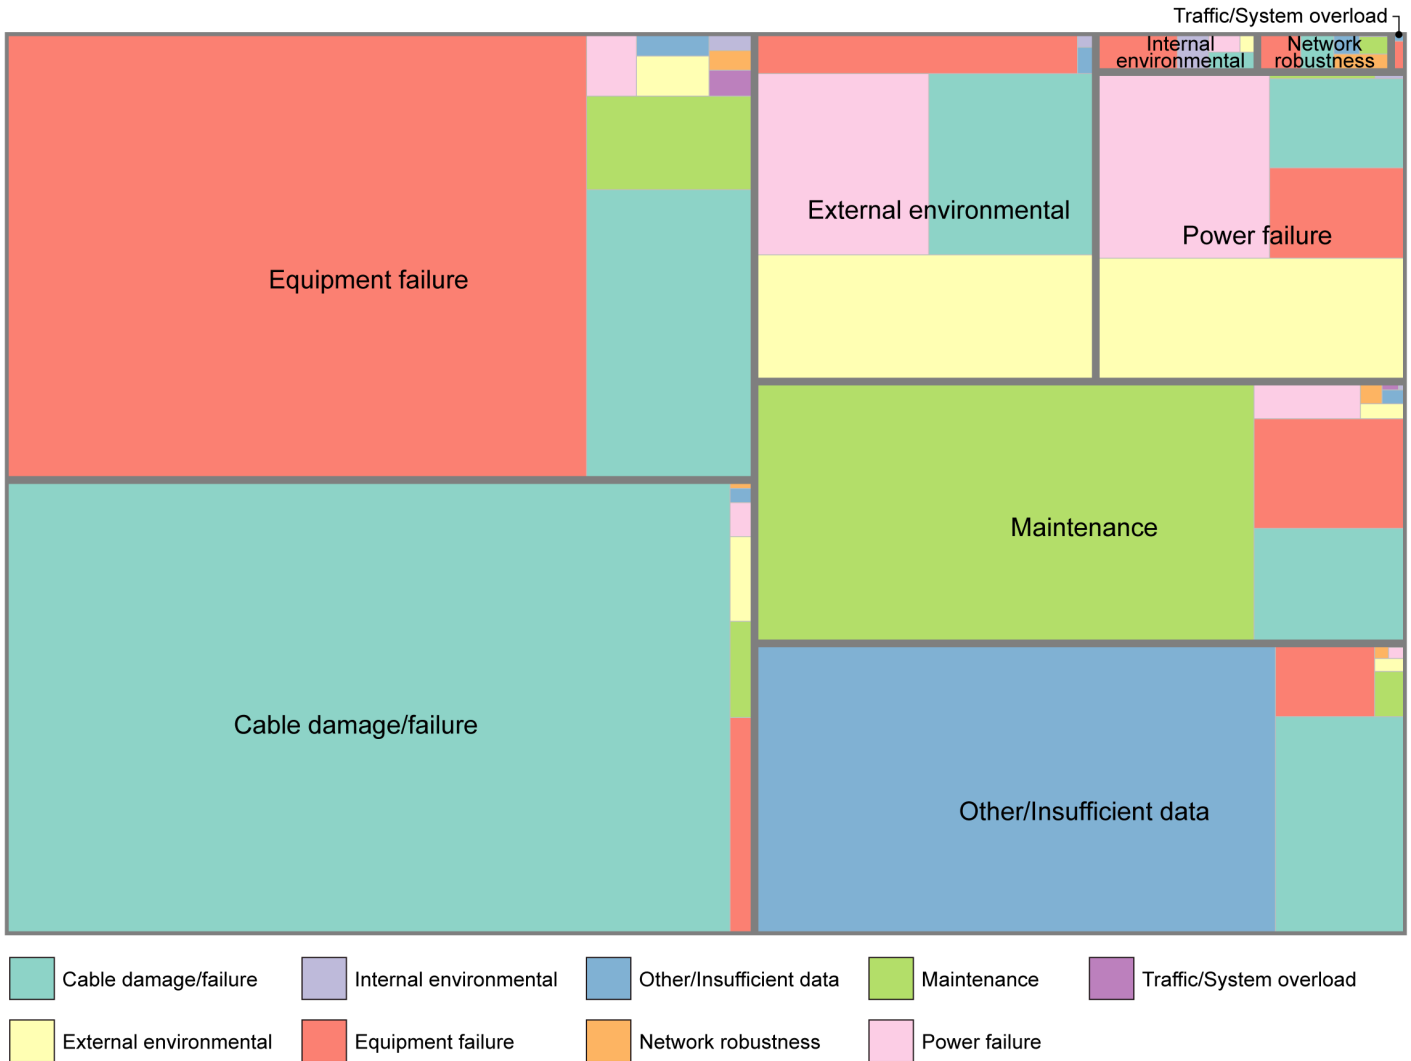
Traffic/System overload

Internal environmental

Network robustness

Equipment failure

External environmental

Power failure

Maintenance

Cable damage/failure

Other/Insufficient data

Cable damage/failure
Internal environmental
Other/Insufficient data
Maintenance
Traffic/System overload
External environmental
Equipment failure
Network robustness
Power failure